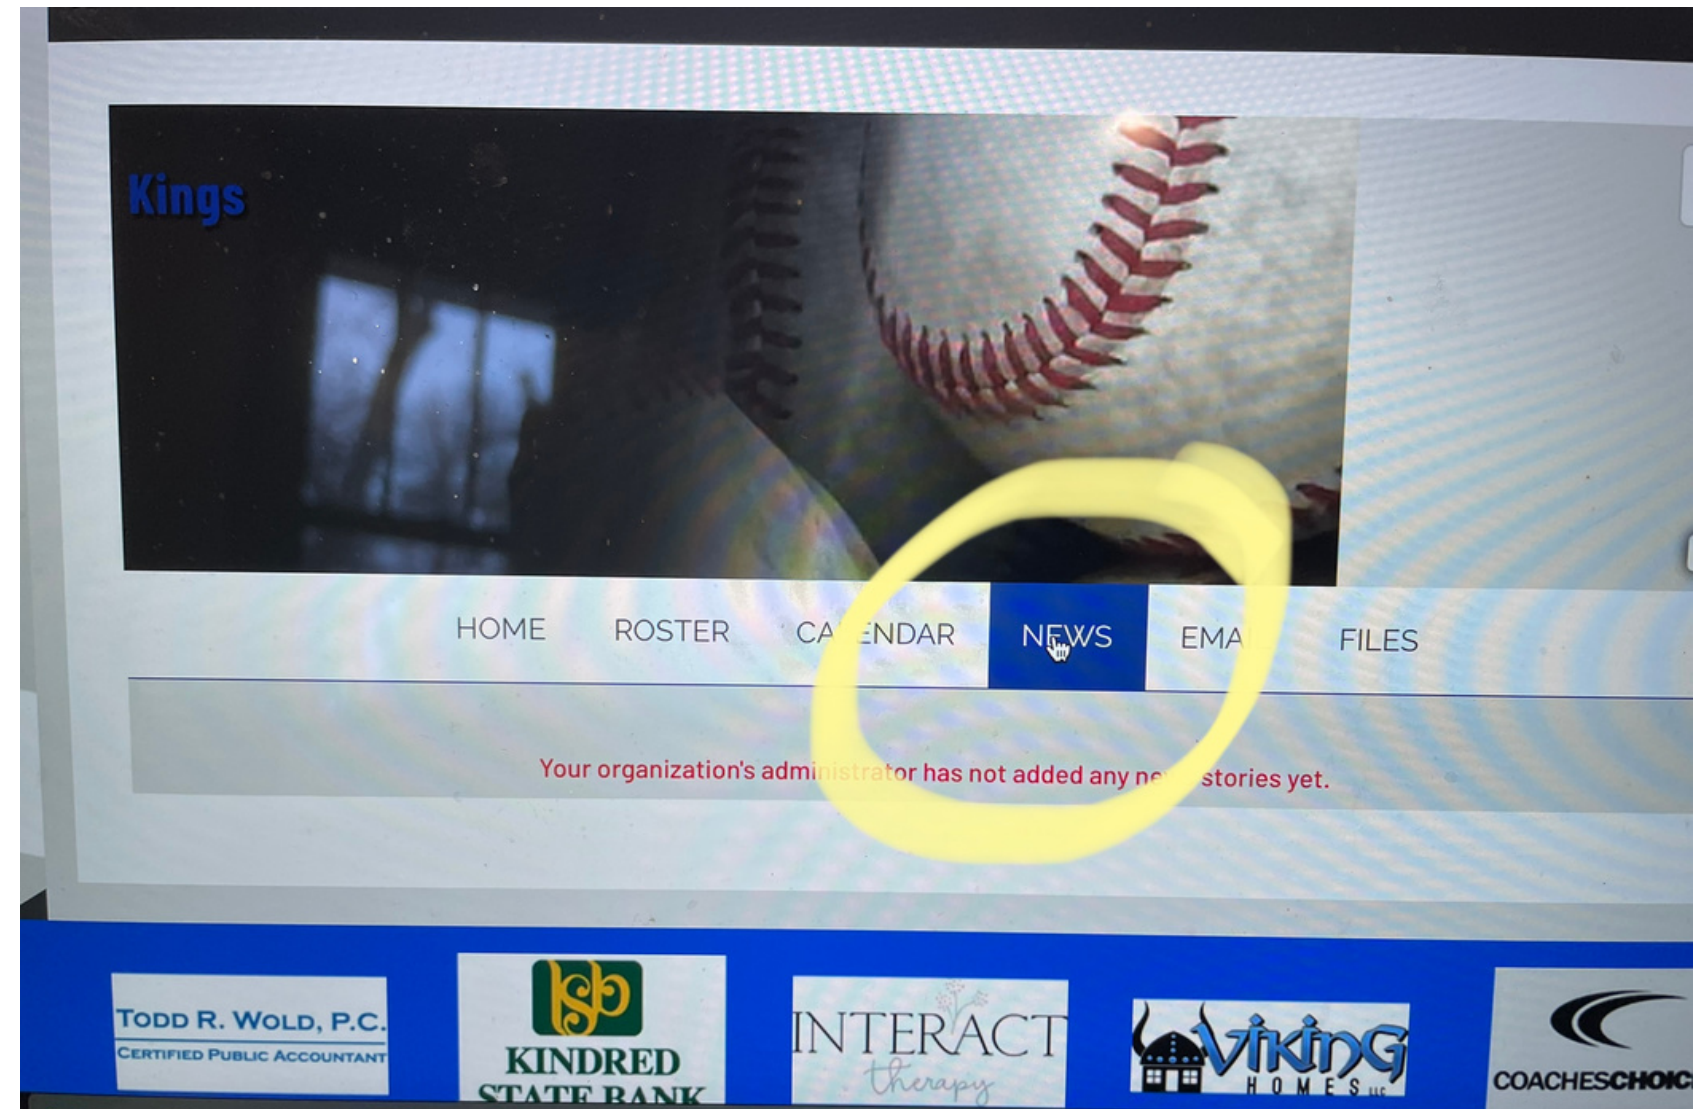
Kings

HOME ROSTER CA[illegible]ENDAR NEWS EMA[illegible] FILES

Your organization's administrator has not added any ne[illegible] stories yet.

TODD R. WOLD, P.C.
CERTIFIED PUBLIC ACCOUNTANT

KSB
KINDRED
STATE BANK

INTERACT
therapy

Viking
HOMES LLC

COACHESCHOIC